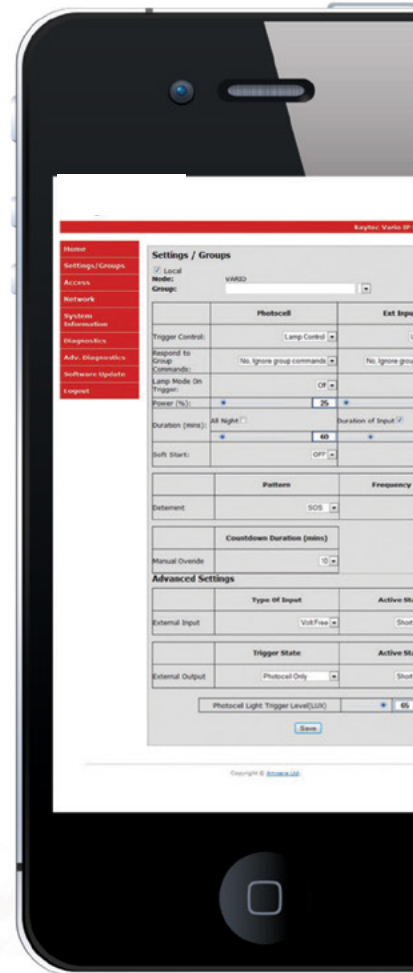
Kaytec Vario IP

Home
Settings/Groups
Access
Network
System Information
Diagnostics
Adv. Diagnostics
Software Update
Logout

Settings / Groups

Local
Node: VARIO
Group:

| | Photocell | Ext Inpu |
|---|---|---|
| Trigger Control: | Lamp Control | |
| Respond to Group Commands: | No, Ignore group commands | No, Ignore grou |
| Lamp Mode On Trigger: | Off | |
| Power (%): | 25 | |
| Duration (mins): | All Night 60 | Duration of Input |
| Soft Start: | OFF | |

| | Pattern | Frequency |
|---|---|---|
| Deterrent | SOS | |

| | Countdown Duration (mins) |
|---|---|
| Manual Override | 10 |

Advanced Settings

| | Type Of Input | Active Sta |
|---|---|---|
| External Input | Volt Free | Short |

| | Trigger State | Active Sta |
|---|---|---|
| External Output | Photocell Only | Short |

Photocell Light Trigger Level(LUX) 65

Save

Copyright © Airwave Ltd.